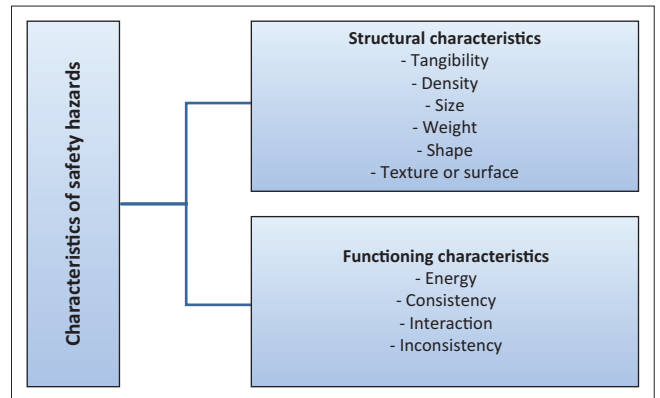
Characteristics of safety hazards

Structural characteristics
- Tangibility
- Density
- Size
- Weight
- Shape
- Texture or surface

Functioning characteristics
- Energy
- Consistency
- Interaction
- Inconsistency